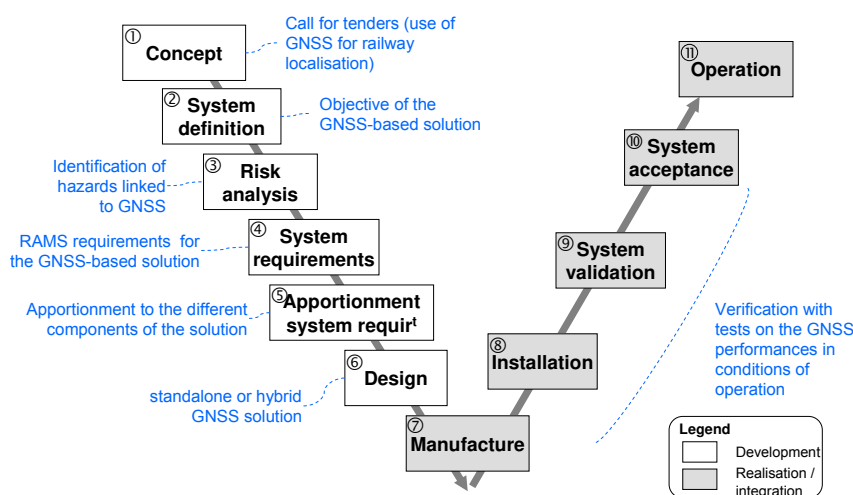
① Concept

Call for tenders (use of GNSS for railway localisation)

② System definition

Objective of the GNSS-based solution

Identification of hazards linked to GNSS

③ Risk analysis

RAMS requirements for the GNSS-based solution

④ System requirements

Apportionment to the different components of the solution

⑤ Apportionment system requir$^t$

⑥ Design

standalone or hybrid GNSS solution

⑦ Manufacture

⑧ Installation

⑨ System validation

⑩ System acceptance

⑪ Operation

Verification with tests on the GNSS performances in conditions of operation

Legend

Development

Realisation / integration